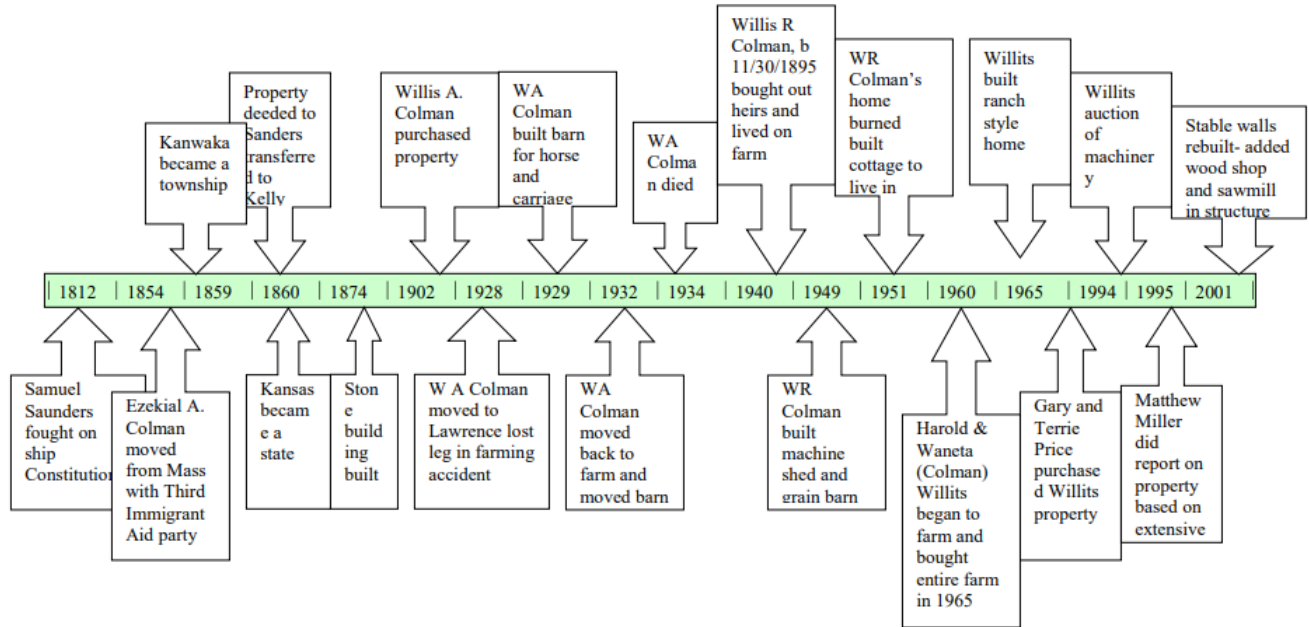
Property deeded to Sanders transferred to Kelly

Kanwaka became a township

Willis A. Colman purchased property

WA Colman built barn for horse and carriage

WA Colman died

Willis R Colman, b 11/30/1895 bought out heirs and lived on farm

WR Colman's home burned built cottage to live in

Willits built ranch style home

Willits auction of machinery

Stable walls rebuilt- added wood shop and sawmill in structure

| 1812 | 1854 | 1859 | 1860 | 1874 | 1902 | 1928 | 1929 | 1932 | 1934 | 1940 | 1949 | 1951 | 1960 | 1965 | 1994 | 1995 | 2001 |
|---|---|---|---|---|---|---|---|---|---|---|---|---|---|---|---|---|---|

Samuel Saunders fought on ship Constitution

Ezekial A. Colman moved from Mass with Third Immigrant Aid party

Kansas became a state

Stone building built

W A Colman moved to Lawrence lost leg in farming accident

WA Colman moved back to farm and moved barn

WR Colman built machine shed and grain barn

Harold & Waneta (Colman) Willits began to farm and bought entire farm in 1965

Gary and Terrie Price purchased Willits property

Matthew Miller did report on property based on extensive